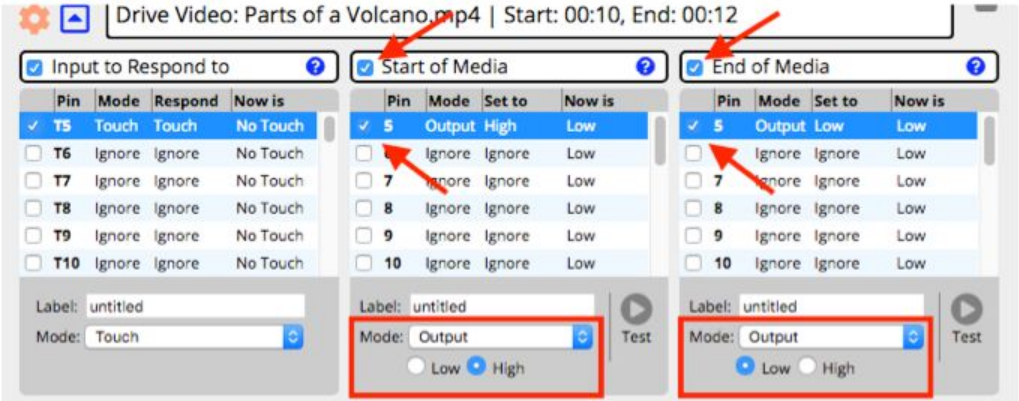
Drive Video: Parts of a Volcano.mp4 | Start: 00:10, End: 00:12

Input to Respond to

| | Pin | Mode | Respond | Now is |
|---|---|---|---|---|
| ✓ | T5 | Touch | Touch | No Touch |
| | T6 | Ignore | Ignore | No Touch |
| | T7 | Ignore | Ignore | No Touch |
| | T8 | Ignore | Ignore | No Touch |
| | T9 | Ignore | Ignore | No Touch |
| | T10 | Ignore | Ignore | No Touch |

Label: untitled
Mode: Touch

Start of Media

| | Pin | Mode | Set to | Now is |
|---|---|---|---|---|
| ✓ | 5 | Output | High | Low |
| | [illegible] | Ignore | Ignore | Low |
| | 7 | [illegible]nore | Ignore | Low |
| | 8 | Ignore | Ignore | Low |
| | 9 | Ignore | Ignore | Low |
| | 10 | Ignore | Ignore | Low |

Label: untitled
Mode: Output
Low High
Test

End of Media

| | Pin | Mode | Set to | Now is |
|---|---|---|---|---|
| ✓ | 5 | Output | Low | Low |
| | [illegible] | Ignore | Ignore | Low |
| | 7 | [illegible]nore | Ignore | Low |
| | 8 | Ignore | Ignore | Low |
| | 9 | Ignore | Ignore | Low |
| | 10 | Ignore | Ignore | Low |

Label: untitled
Mode: Output
Low High
Test